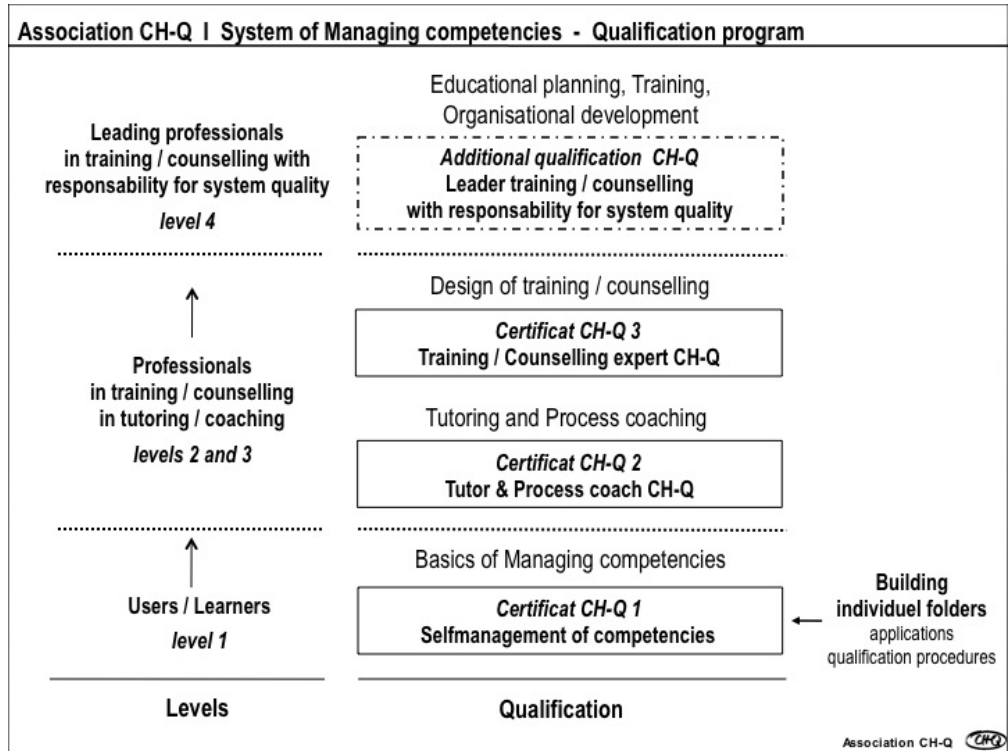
Association CH-Q I System of Managing competencies - Qualification program

Leading professionals in training / counselling with responsability for system quality

level 4

Educational planning, Training, Organisational development

Additional qualification CH-Q
Leader training / counselling with responsability for system quality

Professionals in training / counselling in tutoring / coaching

levels 2 and 3

Design of training / counselling

Certificat CH-Q 3
Training / Counselling expert CH-Q

Tutoring and Process coaching

Certificat CH-Q 2
Tutor & Process coach CH-Q

Users / Learners

level 1

Basics of Managing competencies

Certificat CH-Q 1
Selfmanagement of competencies

Building individuel folders
applications
qualification procedures

Levels

Qualification

Association CH-Q CH-Q